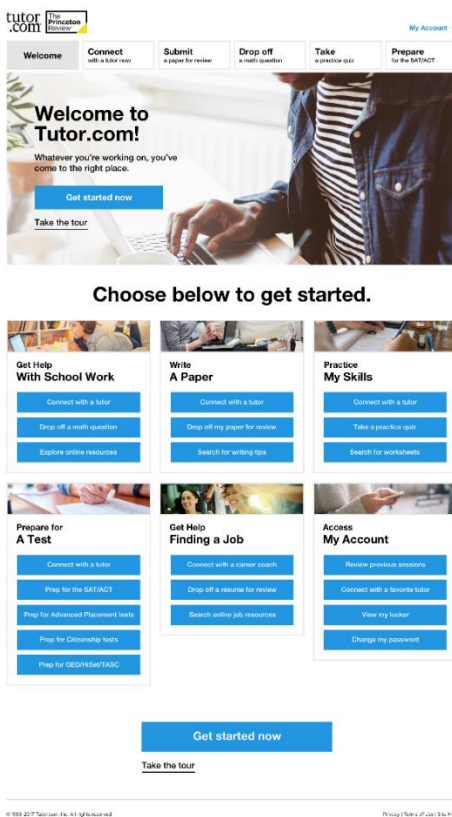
tutor .com The Princeton Review

My Account

Welcome
Connect with a tutor now
Submit a paper for review
Drop off a math question
Take a practice quiz
Prepare for the SAT/ACT

Welcome to Tutor.com!

Whatever you're working on, you've come to the right place.

Get started now

Take the tour

Choose below to get started.

Get Help With School Work
Connect with a tutor
Drop off a math question
Explore online resources

Write A Paper
Connect with a tutor
Drop off my paper for review
Search for writing tips

Practice My Skills
Connect with a tutor
Take a practice quiz
Search for worksheets

Prepare for A Test
Connect with a tutor
Prep for the SAT/ACT
Prep for Advanced Placement tests
Prep for Citizenship tests
Prep for GED/HiSet/TASC

Get Help Finding a Job
Connect with a career coach
Drop off a resume for review
Search online job resources

Access My Account
Review previous sessions
Connect with a favorite tutor
View my locker
Change my password

Get started now

Take the tour

© 1998-2017 Tutor.com, Inc. All rights reserved.

Privacy | Terms of Use | Site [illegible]